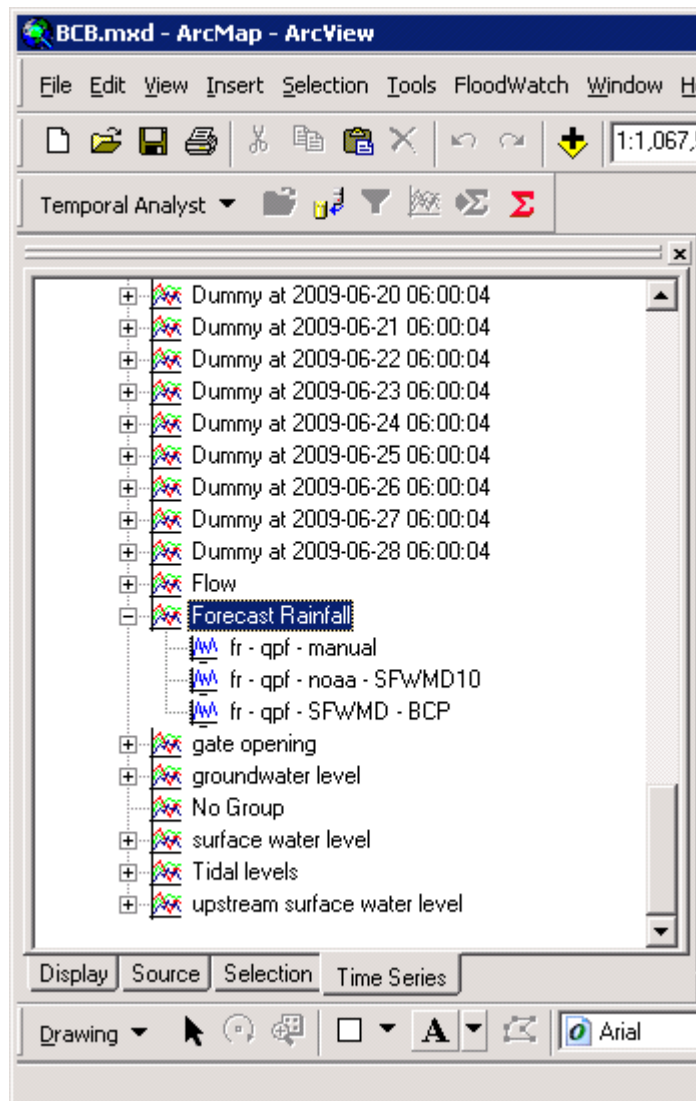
BCB.mxd - ArcMap - ArcView

File Edit View Insert Selection Tools FloodWatch Window H

1:1,067,

Temporal Analyst

Dummy at 2009-06-20 06:00:04
Dummy at 2009-06-21 06:00:04
Dummy at 2009-06-22 06:00:04
Dummy at 2009-06-23 06:00:04
Dummy at 2009-06-24 06:00:04
Dummy at 2009-06-25 06:00:04
Dummy at 2009-06-26 06:00:04
Dummy at 2009-06-27 06:00:04
Dummy at 2009-06-28 06:00:04
Flow
Forecast Rainfall
fr - qpf - manual
fr - qpf - noaa - SFWMD10
fr - qpf - SFWMD - BCP
gate opening
groundwater level
No Group
surface water level
Tidal levels
upstream surface water level

Display | Source | Selection | Time Series

Drawing

A

Arial